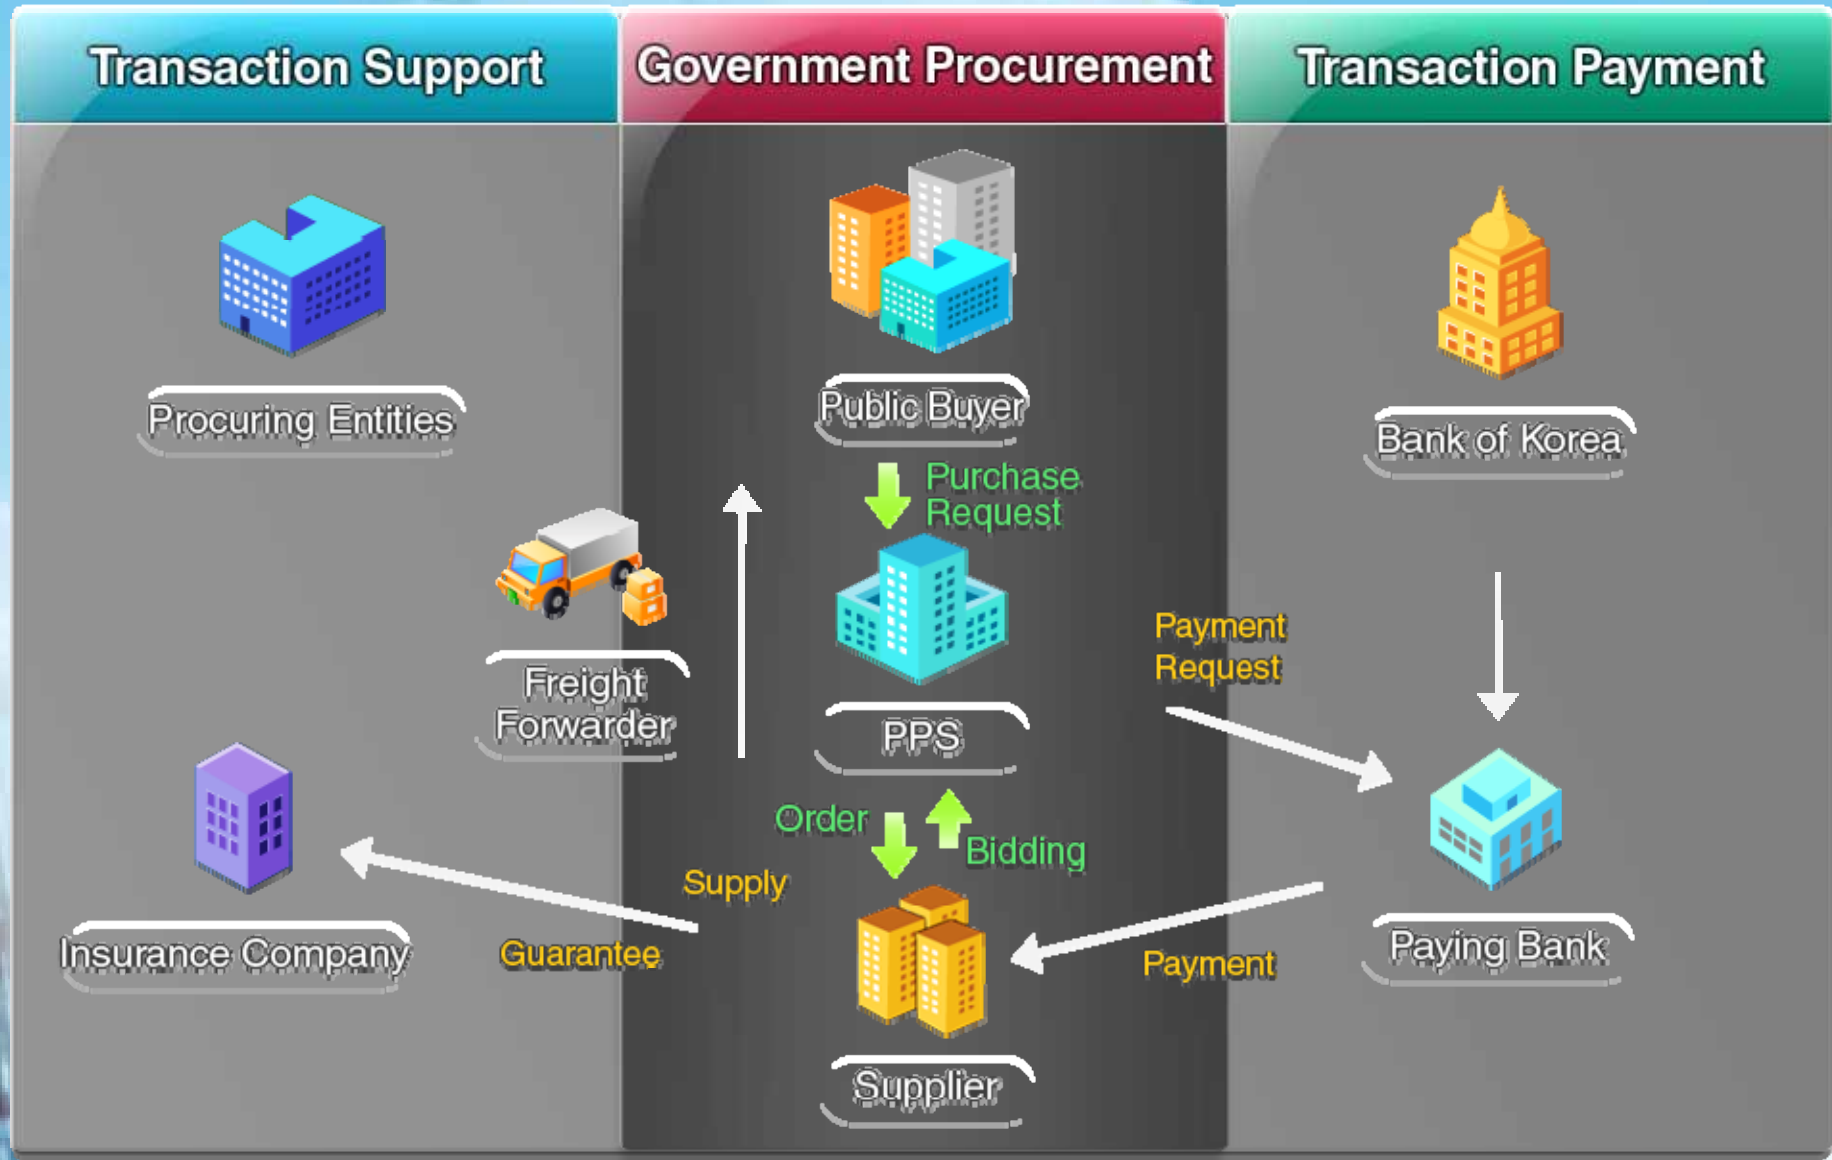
Transaction Support

Government Procurement

Transaction Payment

Procuring Entities

Public Buyer

Bank of Korea

Purchase Request

Freight Forwarder

PPS

Payment Request

Order

Bidding

Supply

Insurance Company

Guarantee

Supplier

Payment

Paying Bank